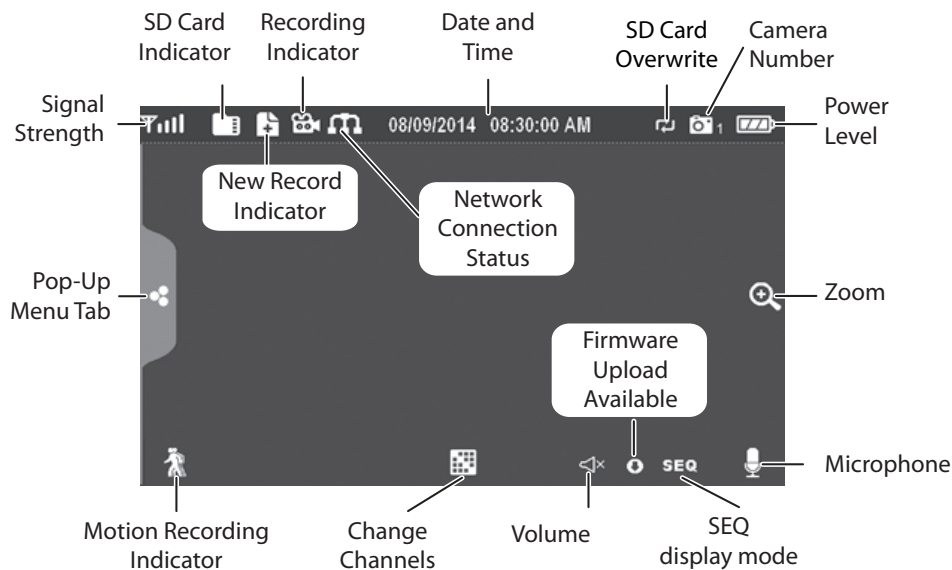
SD Card Indicator

Recording Indicator

Date and Time

SD Card Overwrite

Camera Number

Signal Strength

08/09/2014 08:30:00 AM

1

Power Level

New Record Indicator

Network Connection Status

Pop-Up Menu Tab

Zoom

Firmware Upload Available

SEQ

Microphone

Motion Recording Indicator

Change Channels

Volume

SEQ display mode